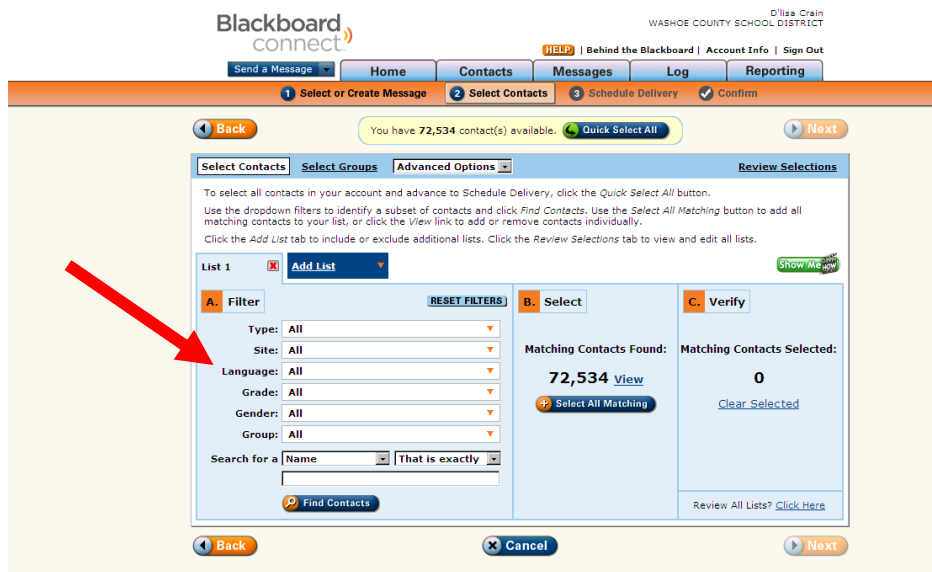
Blackboard connect

D'lisa Crain
WASHOE COUNTY SCHOOL DISTRICT

HELP | Behind the Blackboard | Account Info | Sign Out

Send a Message

Home | Contacts | Messages | Log | Reporting

1 Select or Create Message | 2 Select Contacts | 3 Schedule Delivery | Confirm

Back

You have 72,534 contact(s) available. Quick Select All

Next

Select Contacts | Select Groups | Advanced Options | Review Selections

To select all contacts in your account and advance to Schedule Delivery, click the Quick Select All button.

Use the dropdown filters to identify a subset of contacts and click Find Contacts. Use the Select All Matching button to add all matching contacts to your list, or click the View link to add or remove contacts individually.

Click the Add List tab to include or exclude additional lists. Click the Review Selections tab to view and edit all lists.

List 1 | Add List

Show Me HOW

A. Filter

RESET FILTERS

Type: All
Site: All
Language: All
Grade: All
Gender: All
Group: All
Search for a Name | That is exactly

Find Contacts

B. Select

Matching Contacts Found:

72,534 View

Select All Matching

C. Verify

Matching Contacts Selected:

0

Clear Selected

Review All Lists? Click Here

Back | Cancel | Next